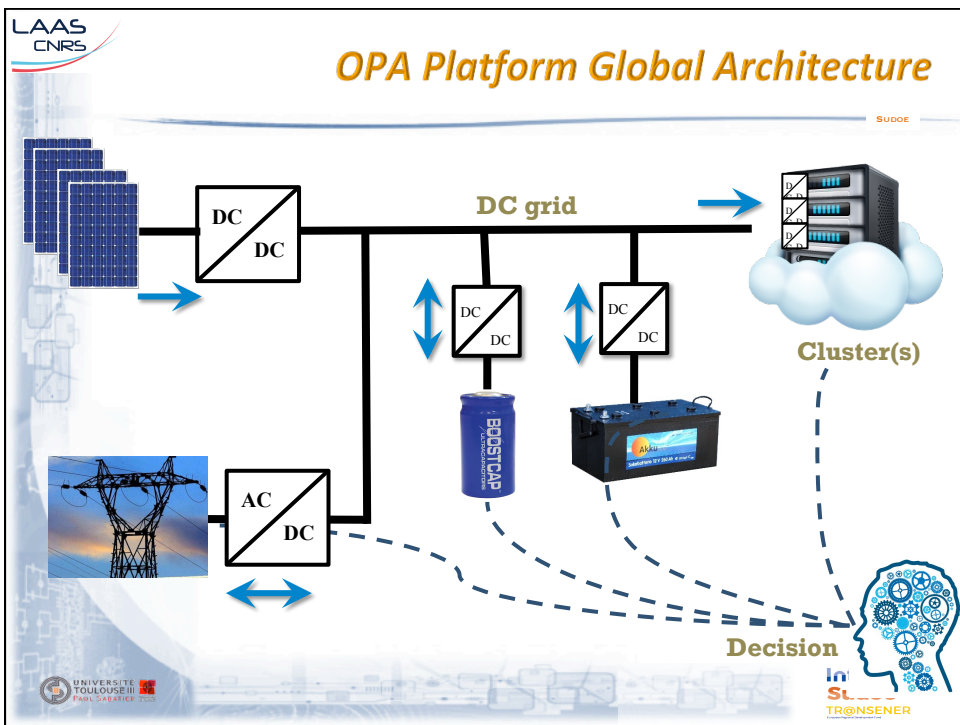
LAAS CNRS

OPA Platform Global Architecture

SUDOE

DC grid

DC
DC

DC
DC

DC
DC

D
D
D

Cluster(s)

BOOSTCAP ULTRACAPACITOR

Akku

AC
DC

Decision

UNIVERSITÉ TOULOUSE III PAUL SABATIER

In
Sudoe
TR@NSENER